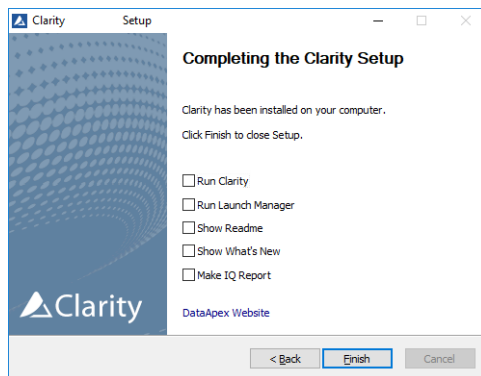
Clarity Setup

Completing the Clarity Setup

Clarity has been installed on your computer.

Click Finish to close Setup.

Run Clarity

Run Launch Manager

Show Readme

Show What's New

Make IQ Report

Clarity

DataApex Website

< Back

Finish

Cancel